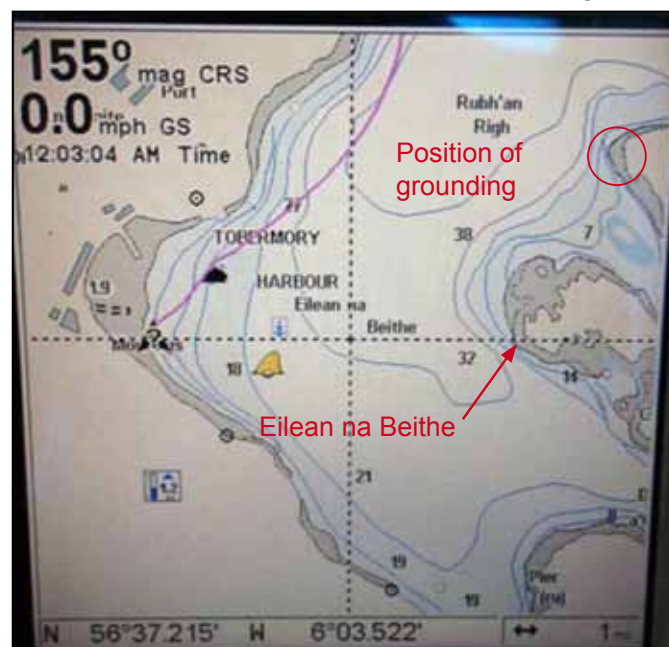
155° mag CRS
Port
0.0 nm mph GS
12:03:04 AM Time

Rubh'an Righ

Position of grounding

TOBERMORY
HARBOUR
Eilean na Beithe

1.9
38
7
32
18
14
21
19
19
Pier

Eilean na Beithe

N 56°37.215' W 6°03.522'
1